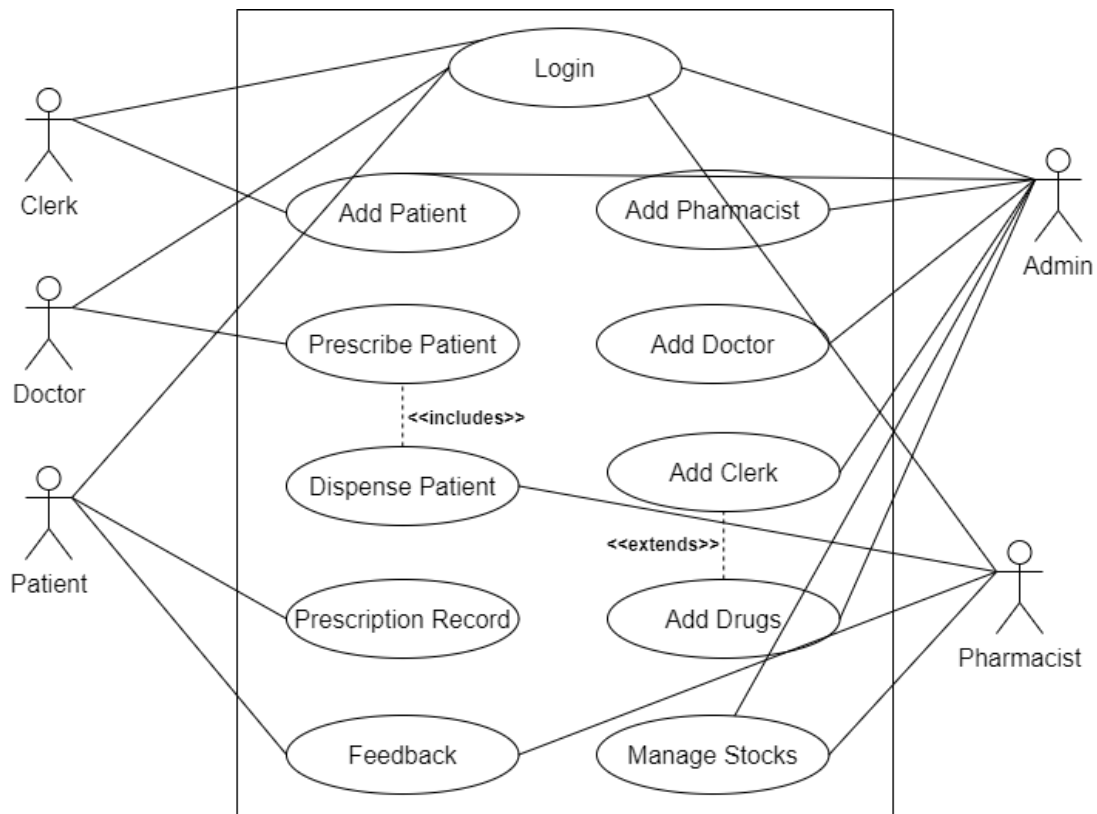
Login

Clerk

Add Patient

Add Pharmacist

Admin

Doctor

Prescribe Patient

Add Doctor

<<includes>>

Dispense Patient

Add Clerk

Patient

<<extends>>

Prescription Record

Add Drugs

Pharmacist

Feedback

Manage Stocks